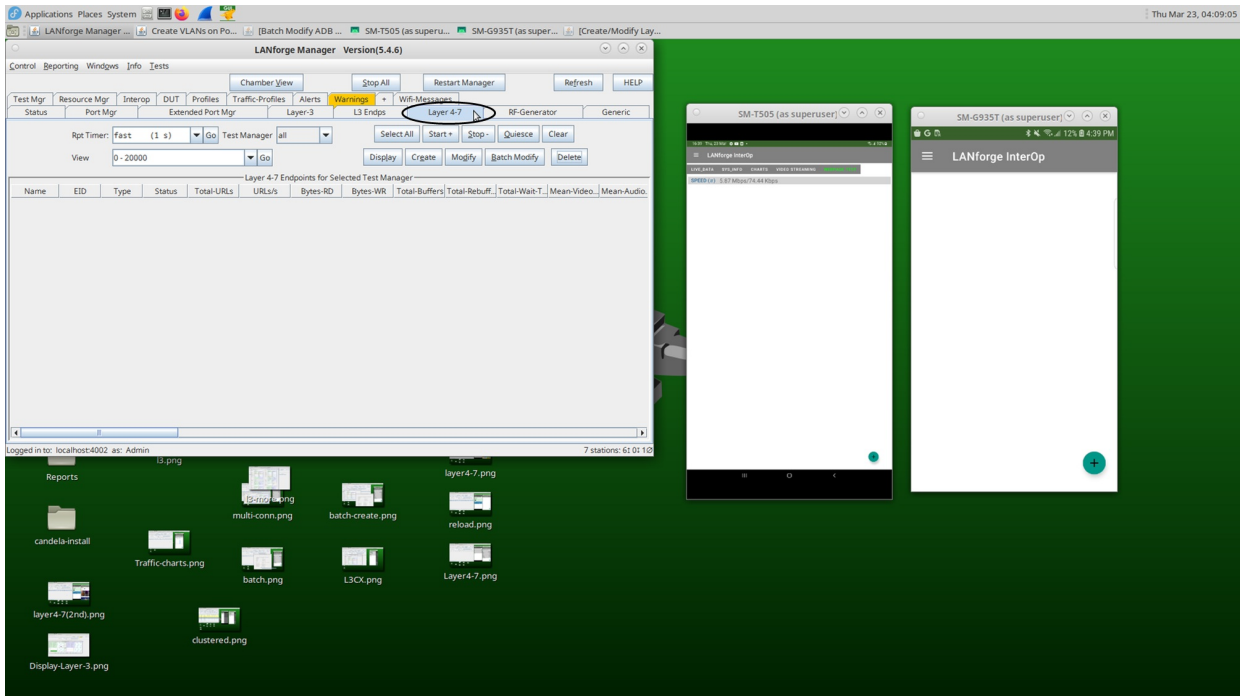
Applications Places System

Thu Mar 23, 04:09:05

LANforge Manager ... Create VLANs on Po... [Batch Modify ADB ... SM-T505 (as superu... SM-G935T (as super... [Create/Modify Lay...

LANforge Manager Version(5.4.6)

Control Reporting Windows Info Tests

Chamber View | Stop All | Restart Manager | Refresh | HELP

Test Mgr | Resource Mgr | Interop | DUT | Profiles | Traffic-Profiles | Alerts | Warnings | + | Wifi-Messages

Status | Port Mgr | Extended Port Mgr | Layer-3 | L3 Endps | Layer 4-7 | RF-Generator | Generic

Rpt Timer: fast (1 s) Go Test Manager all

Select All | Start+ | Stop- | Quiesce | Clear

View 0 - 20000 Go

Display | Create | Modify | Batch Modify | Delete

Layer 4-7 Endpoints for Selected Test Manager

| Name | EID | Type | Status | Total-URLs | URLs/s | Bytes-RD | Bytes-WR | Total-Buffers | Total-Rebuff... | Total-Wait-T... | Mean-Video... | Mean-Audio. |
|---|---|---|---|---|---|---|---|---|---|---|---|---|

Logged in to: localhost:4002 as: Admin

7 stations: 61 01 10

SM-T505 (as superuser)

LANforge InterOp

LIVE_DATA SYS_INFO CHARTS VIDEO STREAMING

SPEED (+) 1.87 Mbps/74.44 Kbps

SM-G935T (as superuser)

12% 4:39 PM

LANforge InterOp

Reports

l3.png

l3-more.png

multi-conn.png

batch-create.png

layer4-7.png

reload.png

candela-install

Traffic-charts.png

batch.png

L3CX.png

Layer4-7.png

layer4-7(2nd).png

clustered.png

Display-Layer-3.png